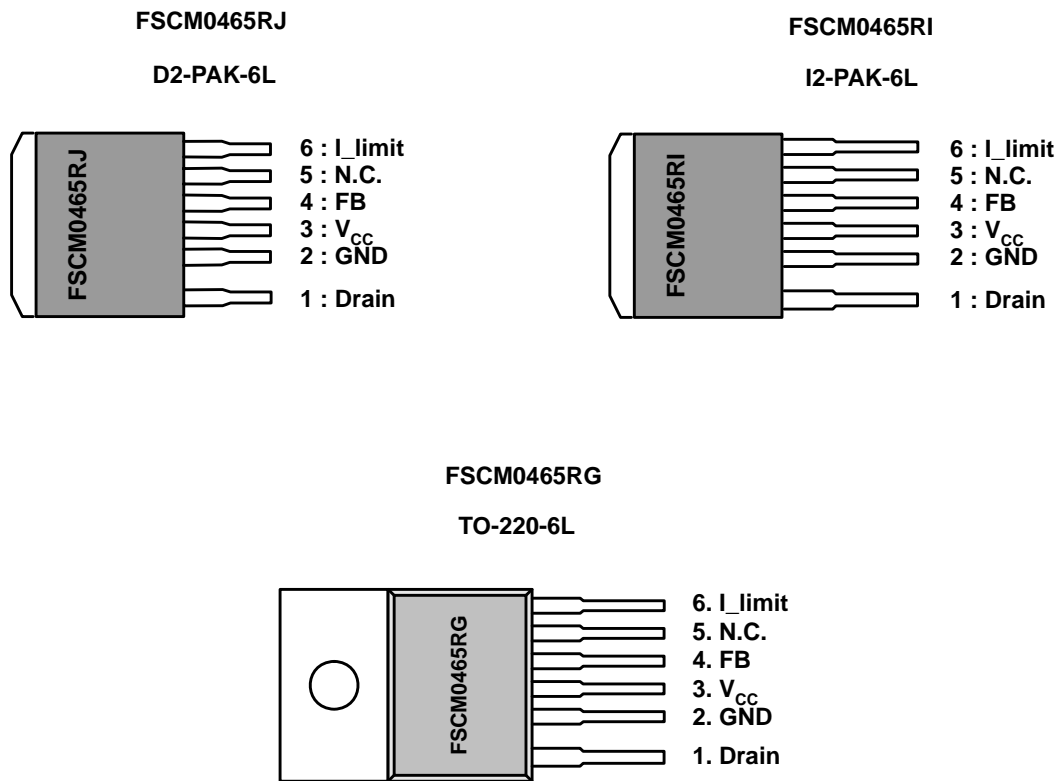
FSCM0465RJ

D2-PAK-6L

FSCM0465RJ

6 : I_limit
5 : N.C.
4 : FB
3 : $V_{CC}$
2 : GND
1 : Drain

FSCM0465RI

I2-PAK-6L

FSCM0465RI

6 : I_limit
5 : N.C.
4 : FB
3 : $V_{CC}$
2 : GND
1 : Drain

FSCM0465RG

TO-220-6L

FSCM0465RG

6. I_limit
5. N.C.
4. FB
3. $V_{CC}$
2. GND
1. Drain